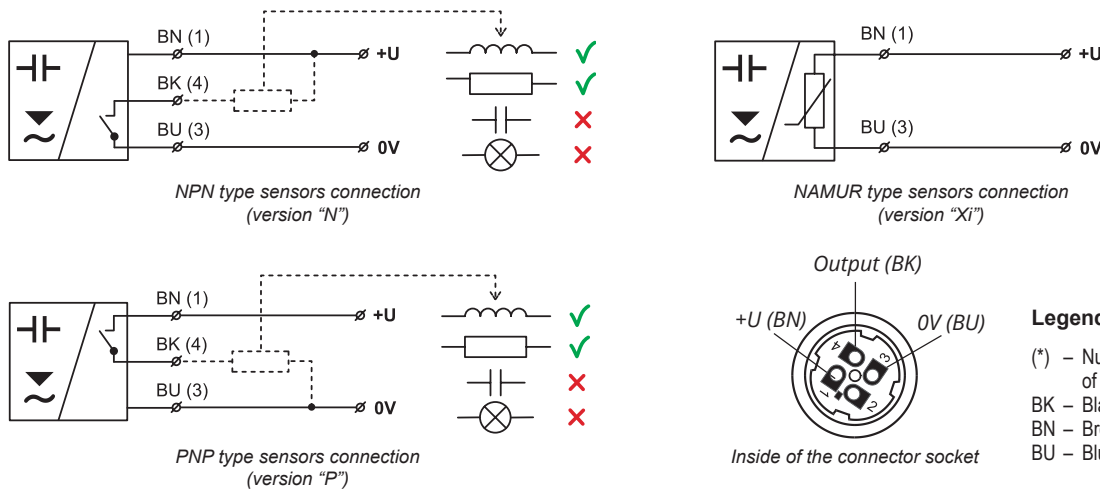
BN (1)
+U
BK (4)
BU (3)
0V
✓
✓
✗
✗

NPN type sensors connection (version "N")

BN (1)
+U
BU (3)
0V

NAMUR type sensors connection (version "Xi")

BN (1)
+U
BK (4)
BU (3)
0V
✓
✓
✗
✗

PNP type sensors connection (version "P")

Output (BK)
+U (BN)
0V (BU)
4
3
1
2

Inside of the connector socket

Legend

(*) – Nu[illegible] of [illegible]
BK – Bla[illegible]
BN – Br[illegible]
BU – Blu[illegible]